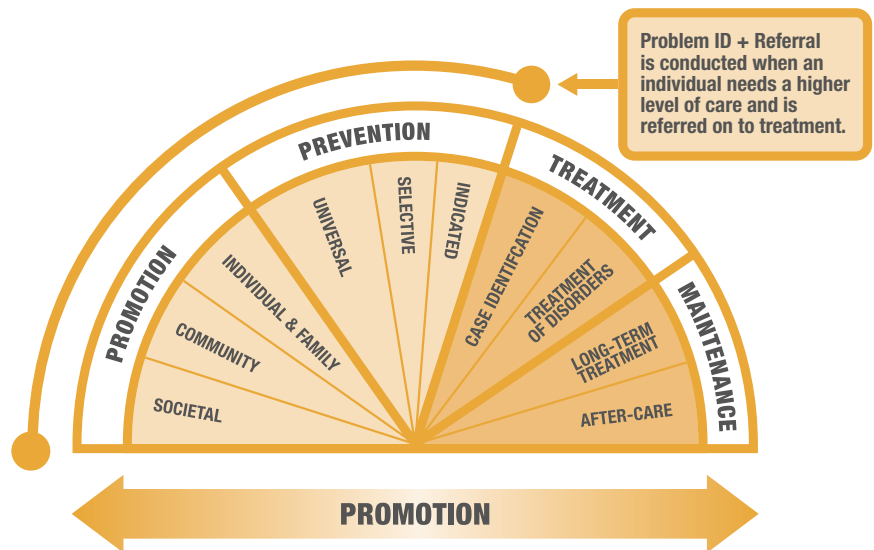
Problem ID + Referral is conducted when an individual needs a higher level of care and is referred on to treatment.

PROMOTION

PREVENTION

TREATMENT

MAINTENANCE

SOCIETAL

COMMUNITY

INDIVIDUAL & FAMILY

UNIVERSAL

SELECTIVE

INDICATED

CASE IDENTIFCATION

TREATMENT OF DISORDERS

LONG-TERM TREATMENT

AFTER-CARE

PROMOTION